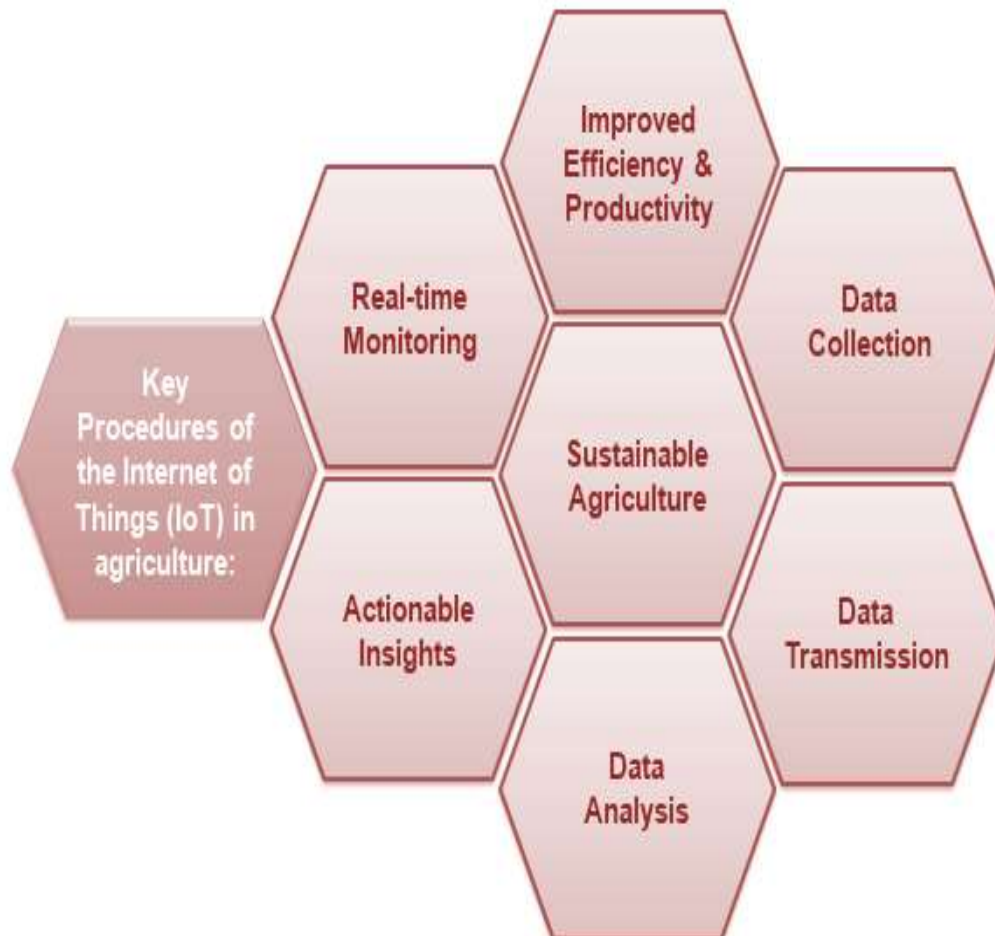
Key Procedures of the Internet of Things (IoT) in agriculture:

Real-time Monitoring

Improved Efficiency & Productivity

Data Collection

Sustainable Agriculture

Actionable Insights

Data Transmission

Data Analysis